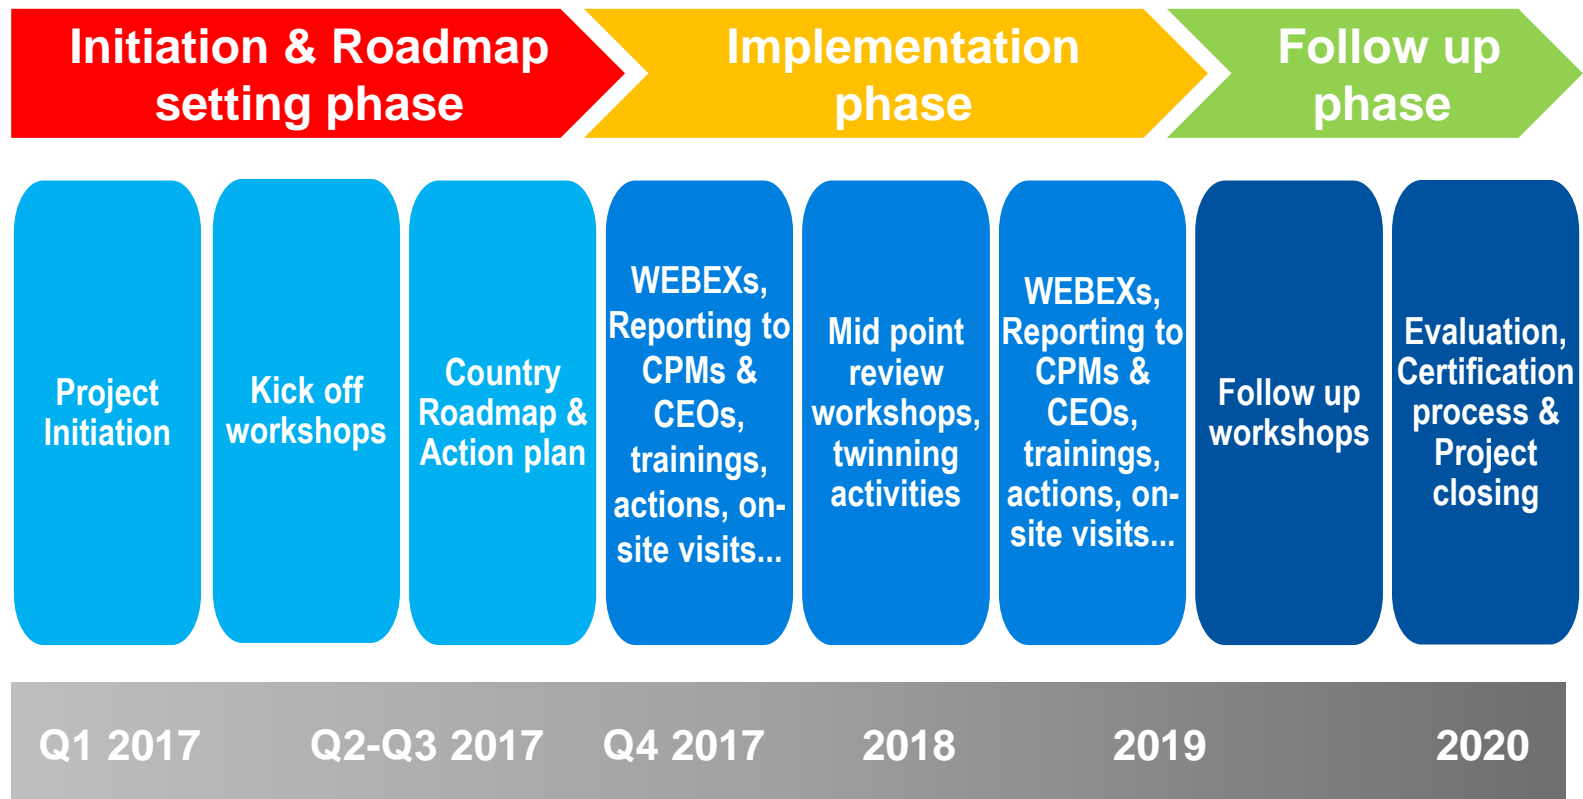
Initiation & Roadmap setting phase

Implementation phase

Follow up phase

Project Initiation

Kick off workshops

Country Roadmap & Action plan

WEBEXs, Reporting to CPMs & CEOs, trainings, actions, on-site visits...

Mid point review workshops, twinning activities

WEBEXs, Reporting to CPMs & CEOs, trainings, actions, on-site visits...

Follow up workshops

Evaluation, Certification process & Project closing

Q1 2017

Q2-Q3 2017

Q4 2017

2018

2019

2020